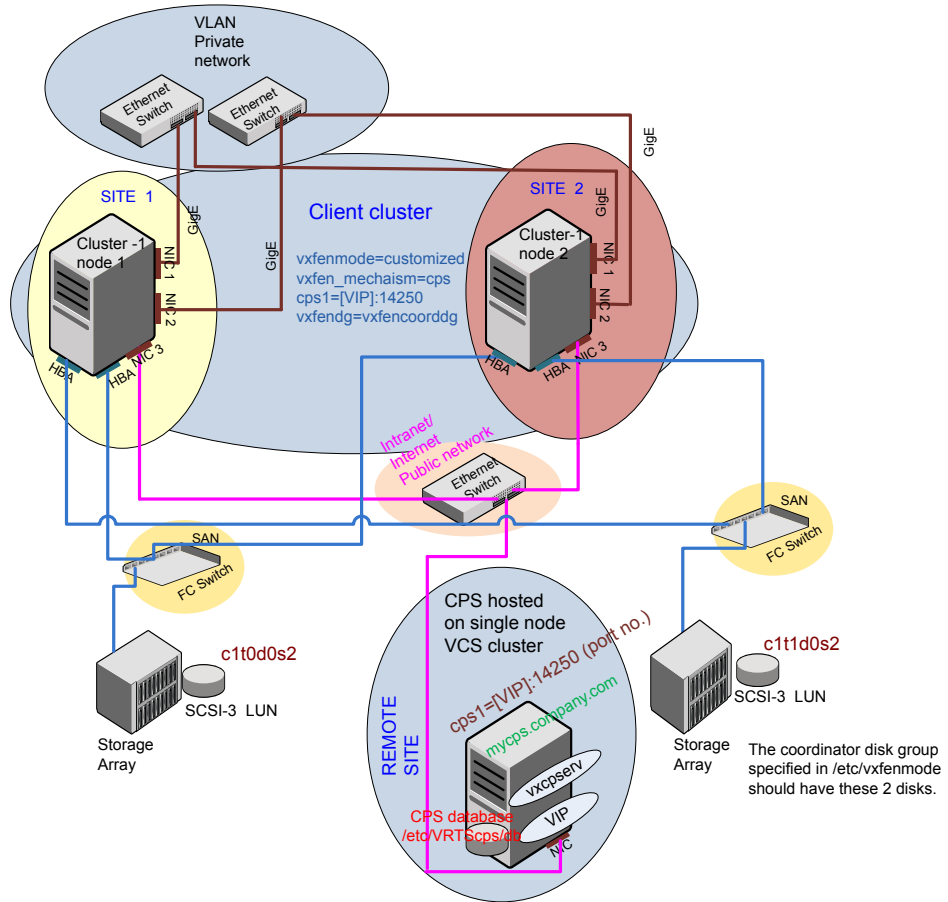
VLAN
Private
network

Ethernet Switch

Ethernet Switch

GigE

SITE 1

GigE

Client cluster

SITE 2

GigE

Cluster -1
node 1

NIC 1

NIC 2

GigE

vxfenmode=customized
vxfen_mechaism=cps
cps1=[VIP]:14250
vxfendg=vxfencoorddg

Cluster-1
node 2

NIC 1

NIC 2

HBA

HBA

NIC 3

HBA

HBA

NIC 3

Intranet/
Internet
Public network

Ethernet Switch

SAN

FC Switch

SAN

FC Switch

CPS hosted
on single node
VCS cluster

cps1=[VIP]:14250 (port no.)

mycps.company.com

c1t0d0s2

SCSI-3 LUN

Storage
Array

REMOTE
SITE

vxcpserv

VIP

CPS database
/etc/VRTScps/db

NIC

c1t1d0s2

SCSI-3 LUN

Storage
Array

The coordinator disk group
specified in /etc/vxfenmode
should have these 2 disks.